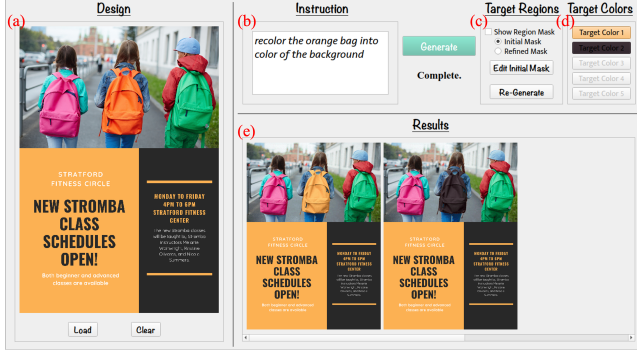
Design

(a)

STRATFORD FITNESS CIRCLE

NEW STROMBA CLASS SCHEDULES OPEN!

Both beginner and advanced classes are available

MONDAY TO FRIDAY 4PM TO 6PM STRATFORD FITNESS CENTER

The new stromba classes will be taught by 3 famous instructors Melanie Wainwright, Winona Oliveira, and Noah Schumacher.

Load Clear

Instruction

(b)

recolor the orange bag into color of the background

Generate

Complete.

Target Regions

(c)

Show Region Mask

Initial Mask

Refined Mask

Edit Initial Mask

Re-Generate

Target Colors

(d)

Target Color 1

Target Color 2

Target Color 3

Target Color 4

Target Color 5

Results

(e)

STRATFORD FITNESS CIRCLE

NEW STROMBA CLASS SCHEDULES OPEN!

Both beginner and advanced classes are available

MONDAY TO FRIDAY 4PM TO 6PM STRATFORD FITNESS CENTER

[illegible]

STRATFORD FITNESS CIRCLE

NEW STROMBA CLASS SCHEDULES OPEN!

Both beginner and advanced classes are available

MONDAY TO FRIDAY 4PM TO 6PM STRATFORD FITNESS CENTER

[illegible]